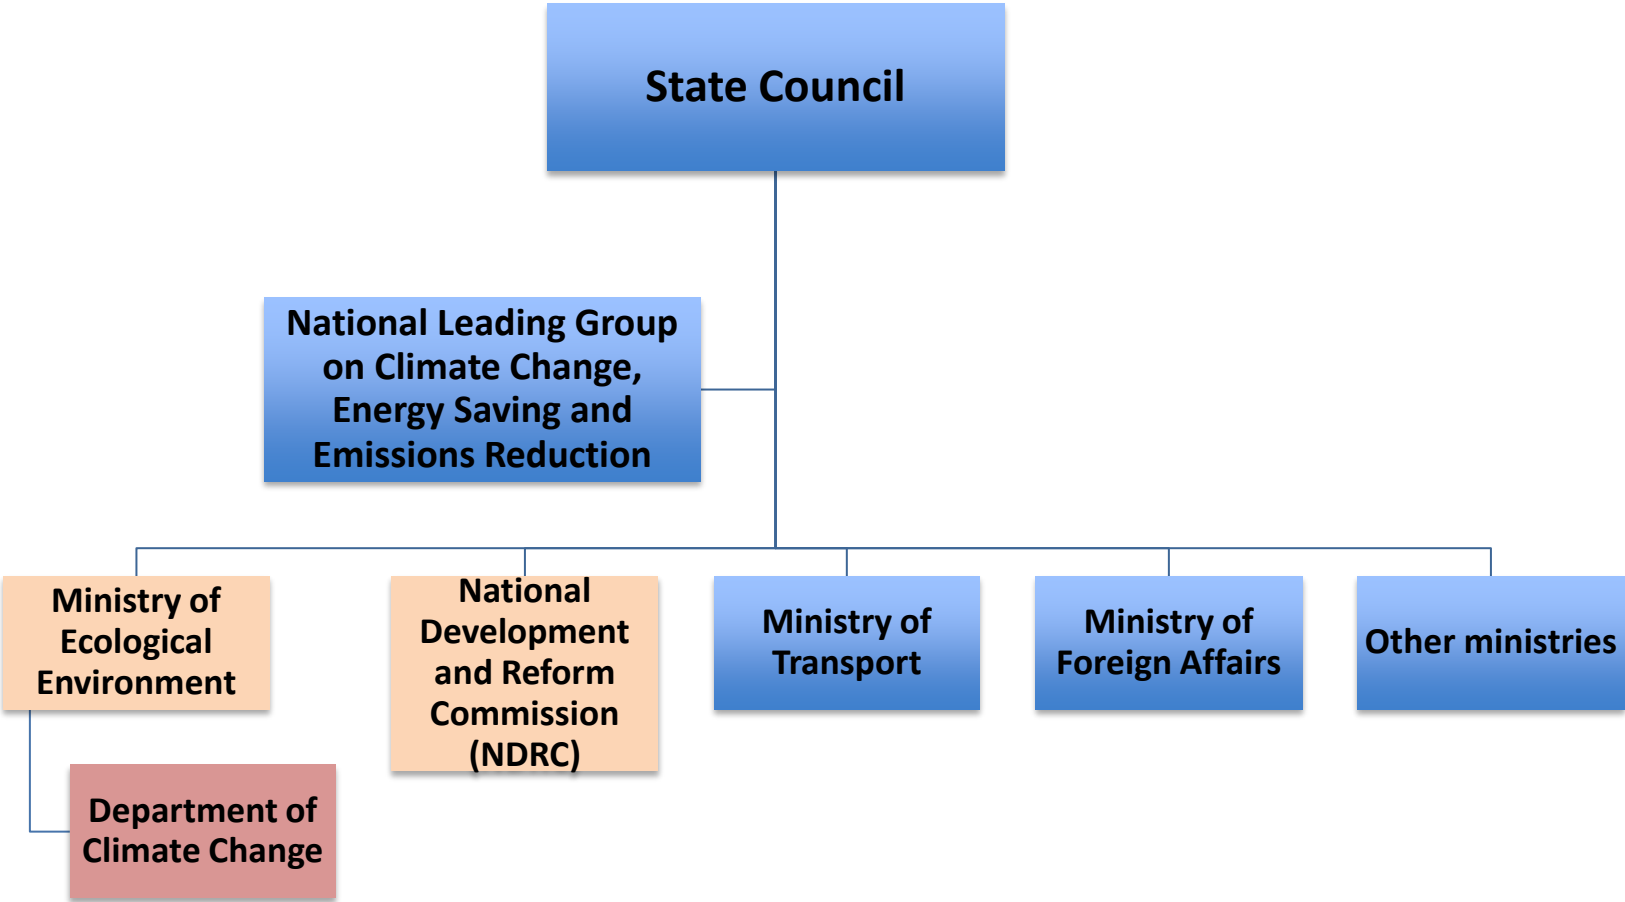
State Council

National Leading Group on Climate Change, Energy Saving and Emissions Reduction

Ministry of Ecological Environment

National Development and Reform Commission (NDRC)

Ministry of Transport

Ministry of Foreign Affairs

Other ministries

Department of Climate Change